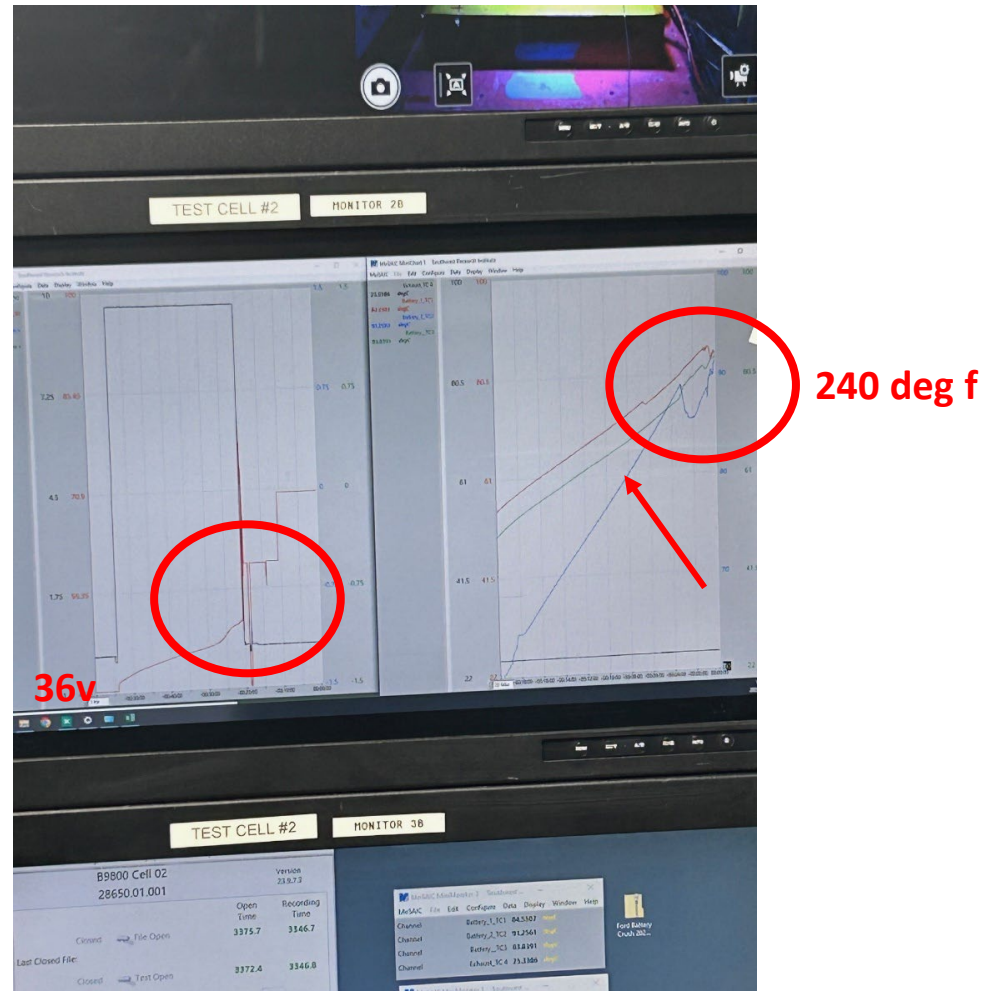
TEST CELL #2

MONITOR 2B

Southwest Research Institute

Configure Data Display Window Help

10 100

7.25 85.45

4.5 70.9

1.75 56.35

1.5 1.5

0.75 0.75

0 0

-0.75 -0.75

-1.5 -1.5

MeSAIC MiniChart 1 Southwest Research Institute

MeSAIC File Edit Configure Data Display Window Help

23.3184 degF Exhaust_TC 4

82.0981 degF Battery_1_TC1

91.2500 degF Battery_2_TC2

85.8594 degF Battery_3_TC3

100 100

80.5 80.5

61 61

41.5 41.5

22 22

90 80.5

80

70

240 deg f

36v

TEST CELL #2

MONITOR 3B

B9800 Cell 02

Version 23.9.7.3

28650.01.001

Open Time

Recording Time

Closed File Open 3375.7 3346.7

Last Closed File:

Closed Test Open 3372.4 3346.8

MeSAIC MiniMonitor 1 Southwest...

MeSAIC File Edit Configure Data Display Window Help

Channel Battery_1_TC1 84.5307 degF

Channel Battery_2_TC2 91.2561 degF

Channel Battery_3_TC3 83.8191 degF

Channel Exhaust_TC 4 23.3186 degF

Ford Battery Crush 202...